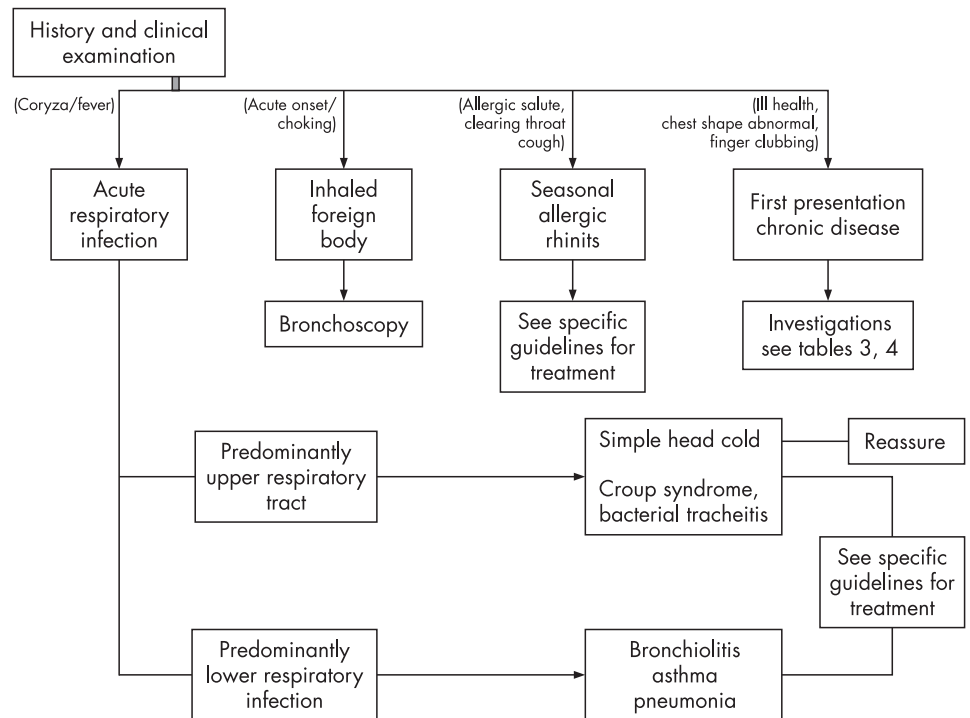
History and clinical examination

(Coryza/fever)

(Acute onset/ choking)

(Allergic salute, clearing throat cough)

(Ill health, chest shape abnormal, finger clubbing)

Acute respiratory infection

Inhaled foreign body

Seasonal allergic rhinits

First presentation chronic disease

Bronchoscopy

See specific guidelines for treatment

Investigations see tables 3, 4

Predominantly upper respiratory tract

Simple head cold

Reassure

Croup syndrome, bacterial tracheitis

See specific guidelines for treatment

Predominantly lower respiratory infection

Bronchiolitis asthma pneumonia